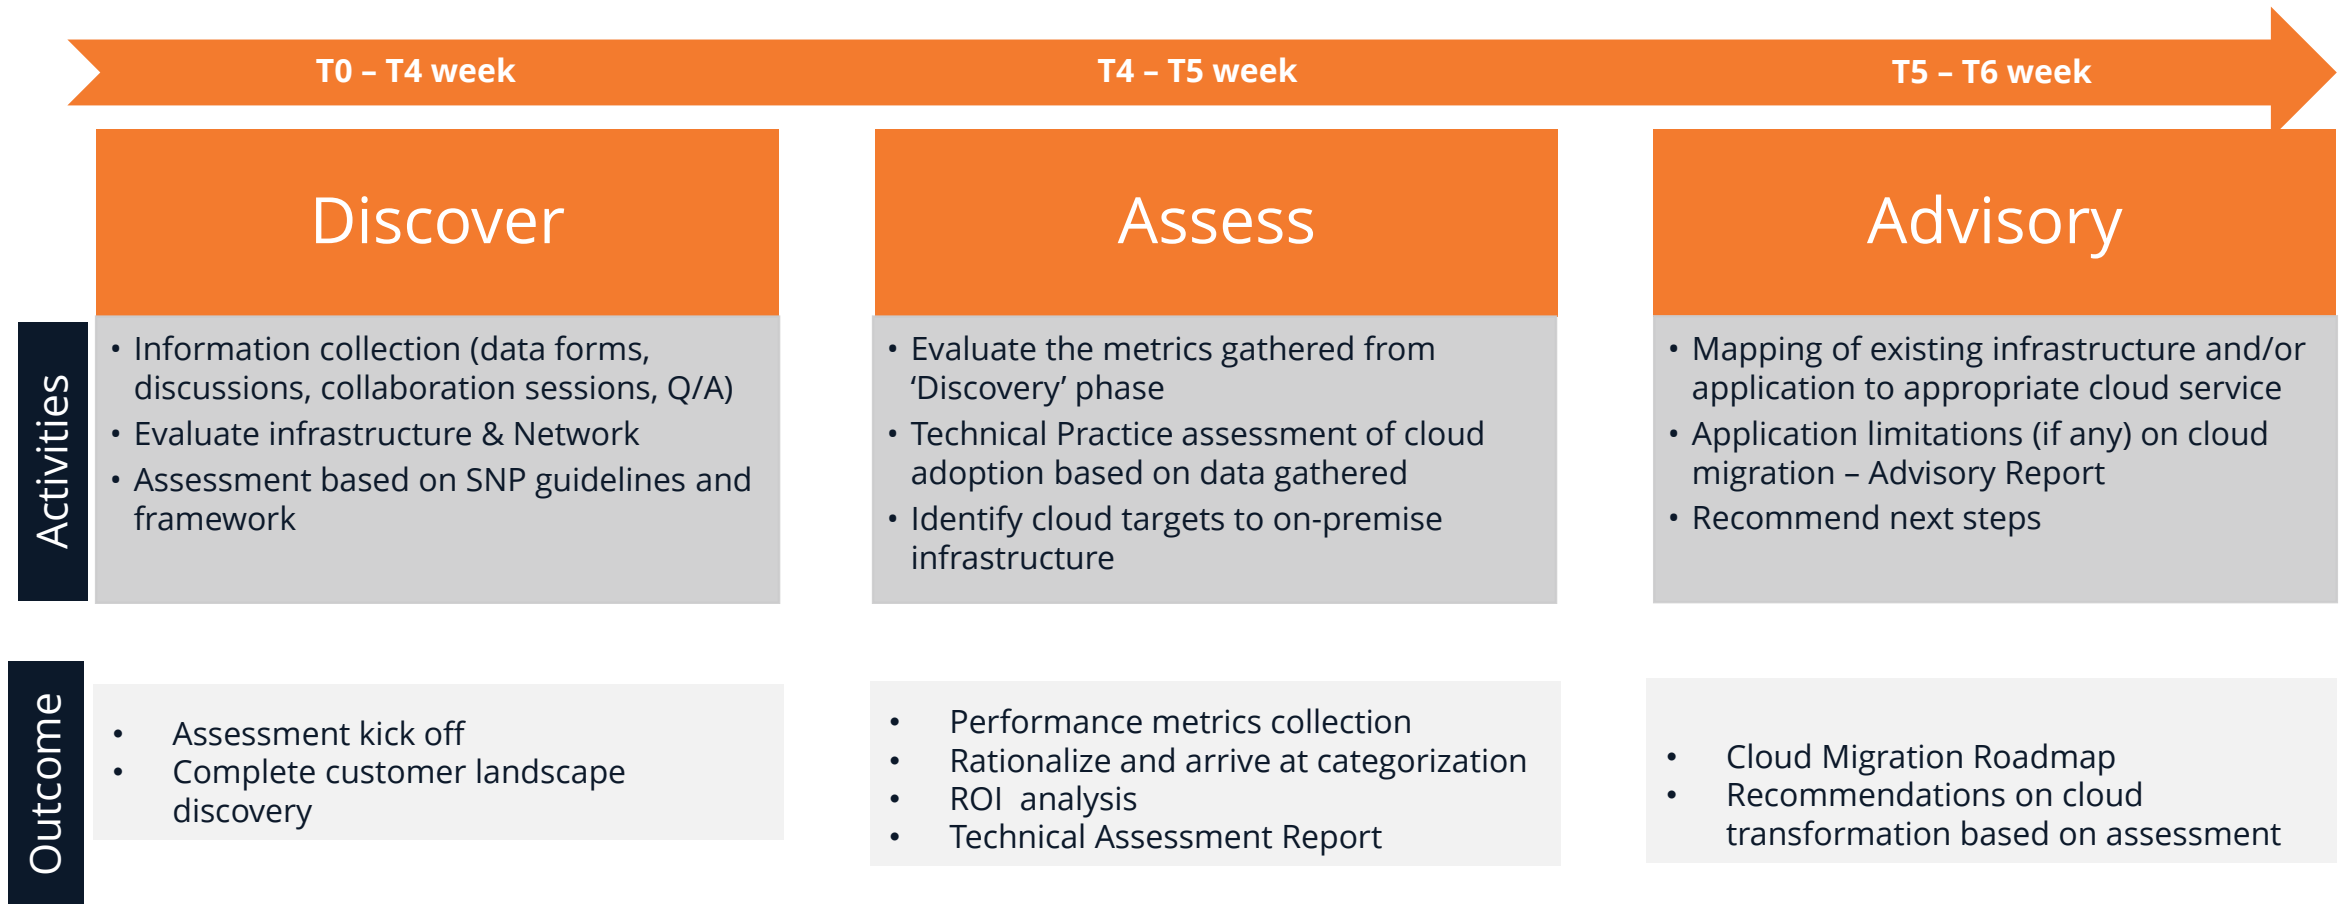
T0 – T4 week

T4 – T5 week

T5 – T6 week

Discover

Assess

Advisory

Activities

• Information collection (data forms, discussions, collaboration sessions, Q/A)
• Evaluate infrastructure & Network
• Assessment based on SNP guidelines and framework

• Evaluate the metrics gathered from 'Discovery' phase
• Technical Practice assessment of cloud adoption based on data gathered
• Identify cloud targets to on-premise infrastructure

• Mapping of existing infrastructure and/or application to appropriate cloud service
• Application limitations (if any) on cloud migration – Advisory Report
• Recommend next steps

Outcome

• Assessment kick off
• Complete customer landscape discovery

• Performance metrics collection
• Rationalize and arrive at categorization
• ROI analysis
• Technical Assessment Report

• Cloud Migration Roadmap
• Recommendations on cloud transformation based on assessment